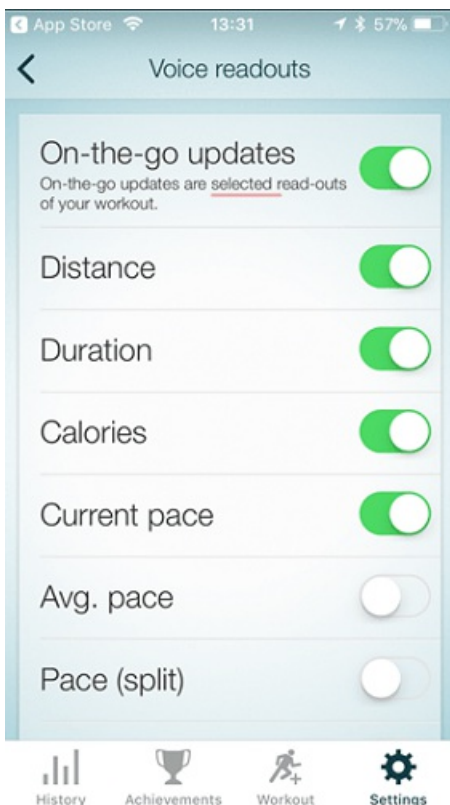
App Store 13:31 57%

Voice readouts

On-the-go updates
On-the-go updates are selected read-outs of your workout.

Distance

Duration

Calories

Current pace

Avg. pace

Pace (split)

History Achievements Workout Settings